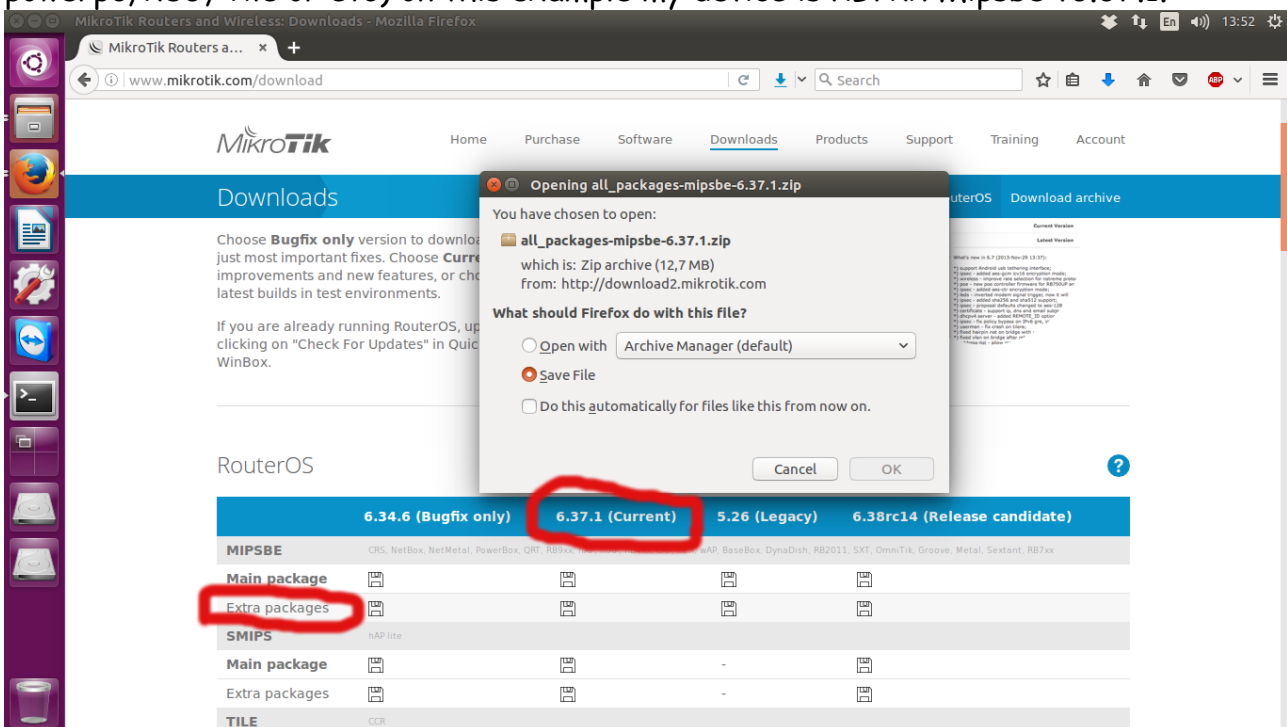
MikroTik Routers and Wireless: Downloads - Mozilla Firefox

En 13:52

MikroTik Routers a... ×

www.mikrotik.com/download

Search

MikroTik

Home Purchase Software Downloads Products Support Training Account

Downloads

outerOS Download archive

Choose Bugfix only version to downloa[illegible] just most important fixes. Choose Curr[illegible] improvements and new features, or cho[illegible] latest builds in test environments.

If you are already running RouterOS, up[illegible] clicking on "Check For Updates" in Quic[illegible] WinBox.

Opening all_packages-mipsbe-6.37.1.zip

You have chosen to open:

all_packages-mipsbe-6.37.1.zip

which is: Zip archive (12,7 MB)

from: http://download2.mikrotik.com

What should Firefox do with this file?

Open with Archive Manager (default)

Save File

Do this automatically for files like this from now on.

Cancel OK

RouterOS

| | 6.34.6 (Bugfix only) | 6.37.1 (Current) | 5.26 (Legacy) | 6.38rc14 (Release candidate) |
|---|---|---|---|---|
| MIPSBE | CRS, NetBox, NetMetal, PowerBox, QRT, RB9xx, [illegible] wAP, BaseBox, DynaDish, RB2011, SXT, OmniTik, Groove, Metal, Sextant, RB7xx | | | |
| Main package | | | | |
| Extra packages | | | | |
| SMIPS | hAP lite | | | |
| Main package | | | - | |
| Extra packages | | | - | |
| TILE | CCR | | | |